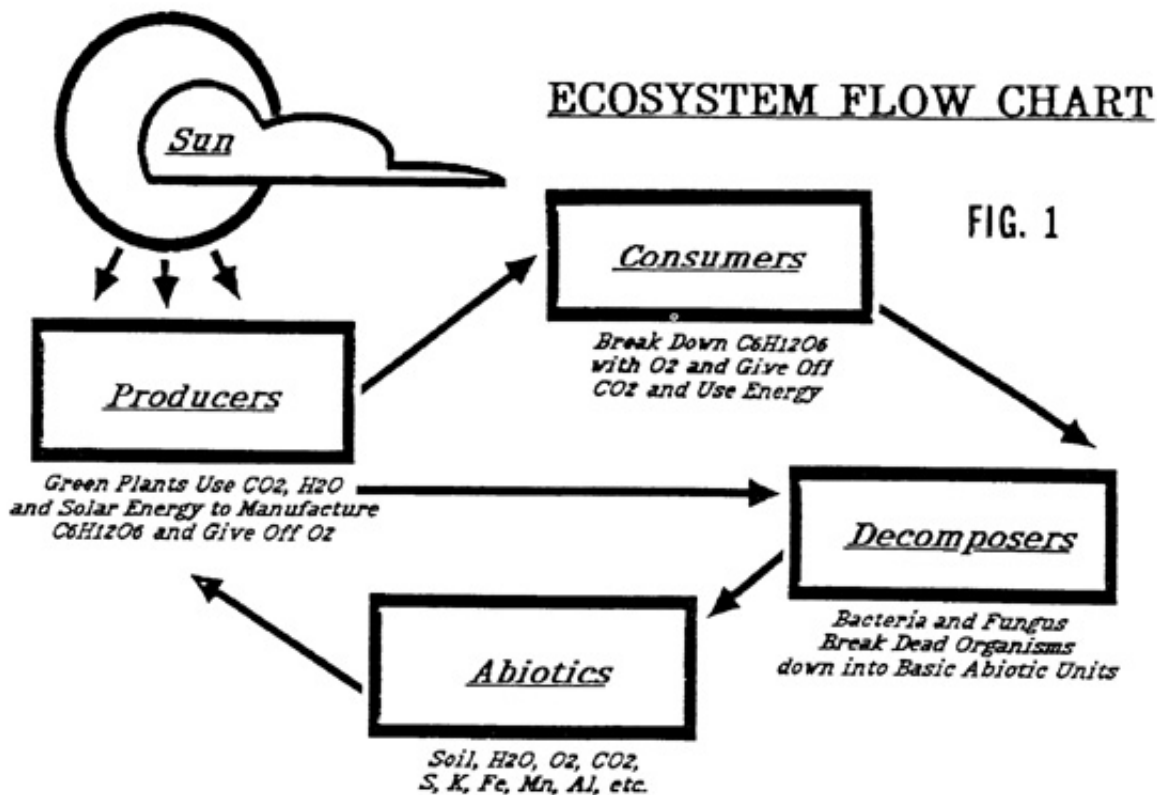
ECOSYSTEM FLOW CHART

Sun

FIG. 1

Consumers

Break Down C6H12O6 with O2 and Give Off CO2 and Use Energy

Producers

Green Plants Use CO2, H2O and Solar Energy to Manufacture C6H12O6 and Give Off O2

Decomposers

Bacteria and Fungus Break Dead Organisms down into Basic Abiotic Units

Abiotics

Soil, H2O, O2, CO2, S, K, Fe, Mn, Al, etc.